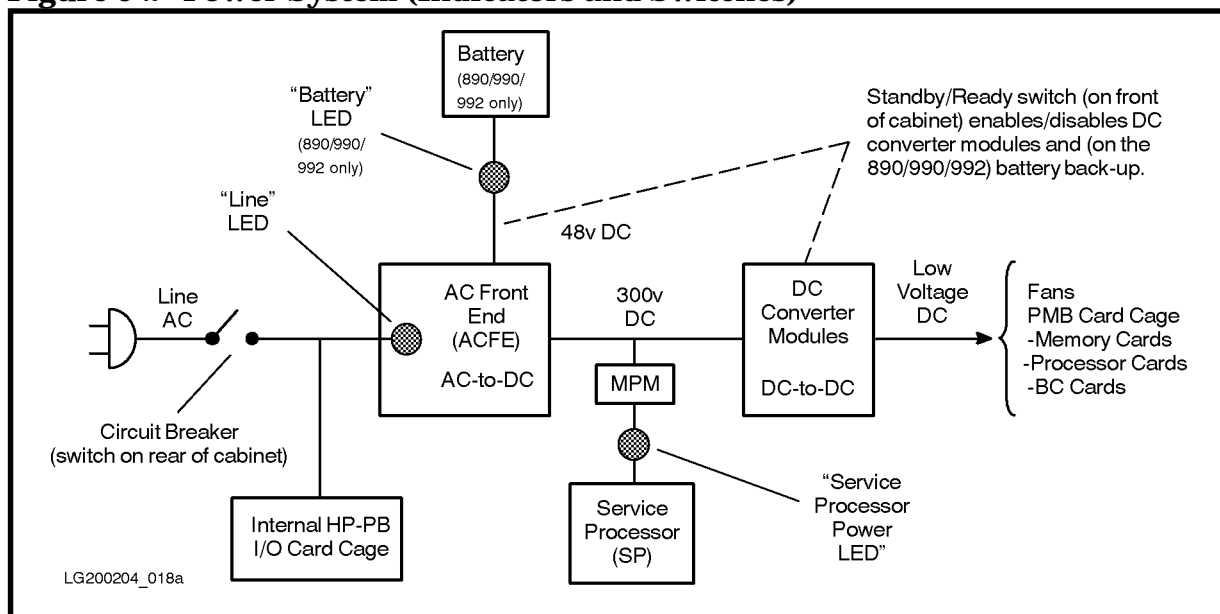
Figure 54 Power System (Indicators and Switches)

Battery (890/990/992 only)

"Battery" LED (890/990/992 only)

Standby/Ready switch (on front of cabinet) enables/disables DC converter modules and (on the 890/990/992) battery back-up.

"Line" LED

48v DC

Line AC

AC Front End (ACFE)

AC-to-DC

300v DC

DC Converter Modules

DC-to-DC

Low Voltage DC

Fans
PMB Card Cage
-Memory Cards
-Processor Cards
-BC Cards

MPM

Circuit Breaker (switch on rear of cabinet)

"Service Processor Power LED"

Service Processor (SP)

Internal HP-PB I/O Card Cage

LG200204_018a